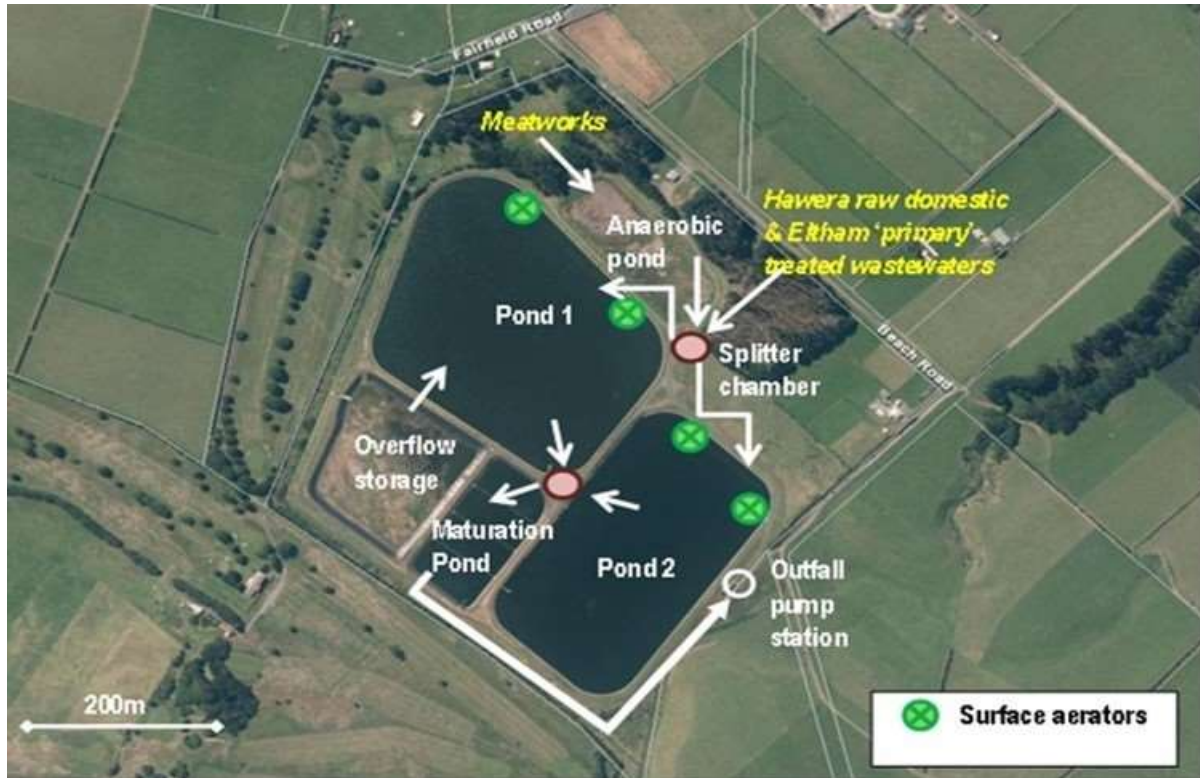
Fairfield Road

Meatworks

Hawera raw domestic & Eltham 'primary' treated wastewaters

Anaerobic pond

Pond 1

Splitter chamber

Beach Road

Overflow storage

Maturation Pond

Pond 2

Outfall pump station

200m

Surface aerators